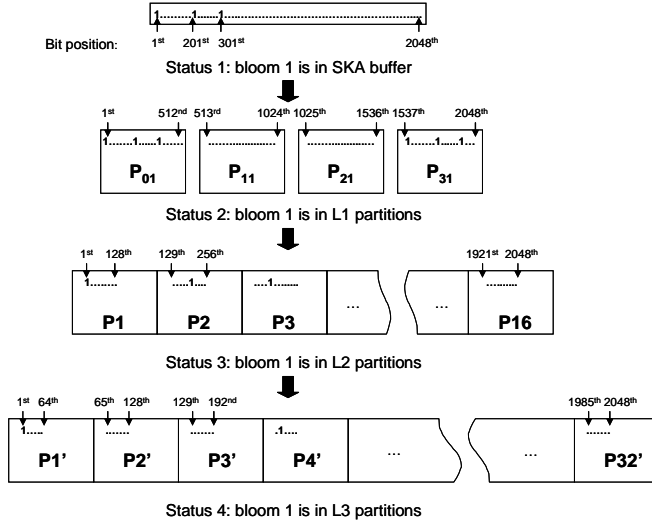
1.........1.........1

Bit position: 1$^{st}$ 201$^{st}$ 301$^{st}$ 2048$^{th}$

Status 1: bloom 1 is in SKA buffer

1$^{st}$ 512$^{nd}$ 513$^{rd}$ 1024$^{th}$ 1025$^{th}$ 1536$^{th}$ 1537$^{th}$ 2048$^{th}$

1.........1......1.........

1.........1......1.........

$P_{01}$ $P_{11}$ $P_{21}$ $P_{31}$

Status 2: bloom 1 is in L1 partitions

1$^{st}$ 128$^{th}$ 129$^{th}$ 256$^{th}$ 1921$^{st}$ 2048$^{th}$

1......... ......1.1.... ....1......... ...

P1 P2 P3 ... ... P16

Status 3: bloom 1 is in L2 partitions

1$^{st}$ 64$^{th}$ 65$^{th}$ 128$^{th}$ 129$^{th}$ 192$^{nd}$ 1985$^{th}$ 2048$^{th}$

1..... ....... ....... .1.....

P1' P2' P3' P4' ... ... P32'

Status 4: bloom 1 is in L3 partitions